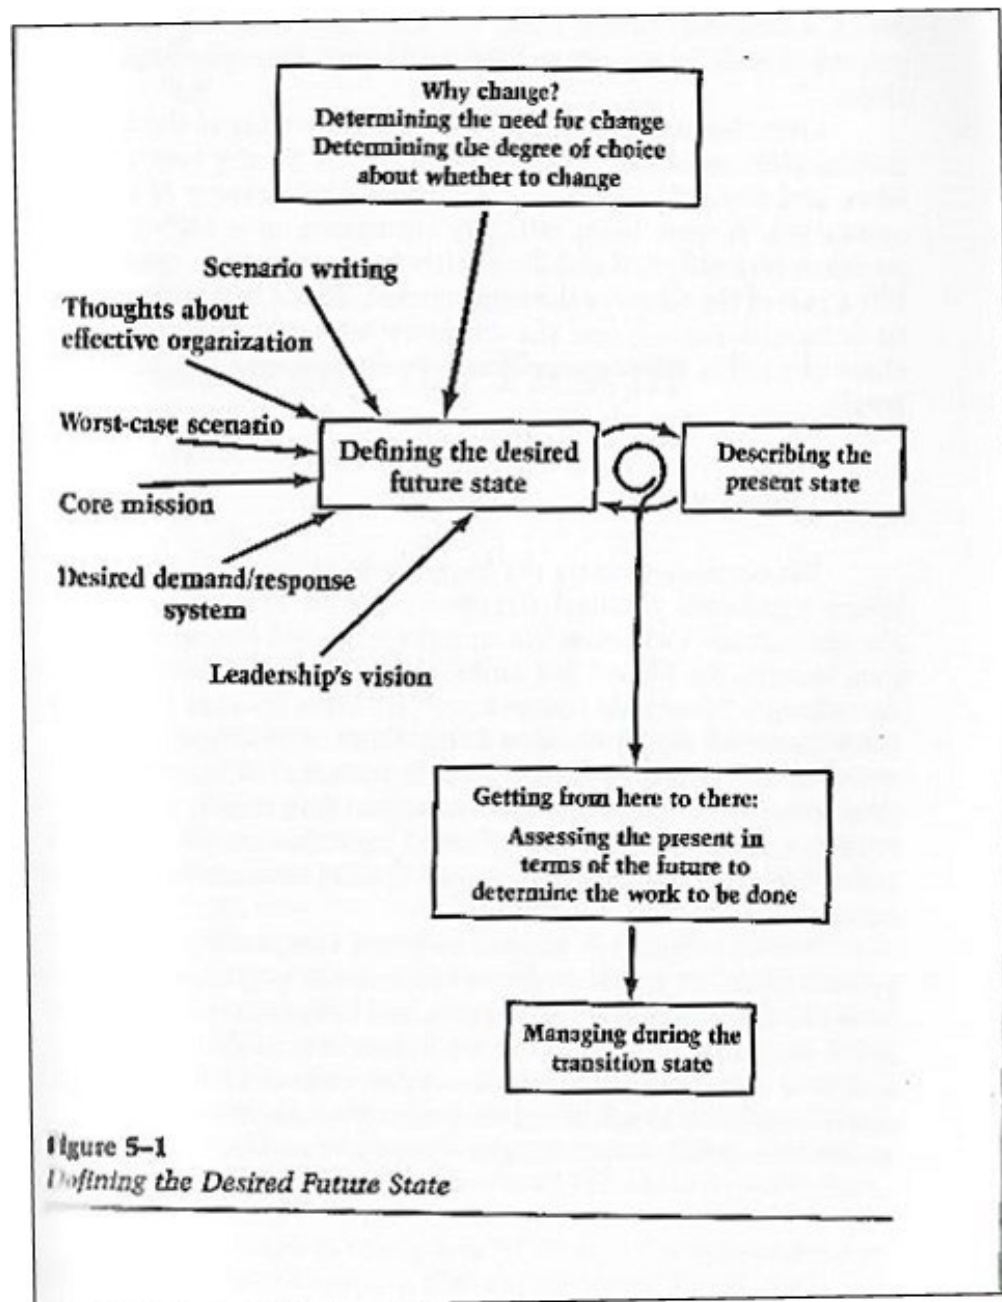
Why change?
Determining the need for change
Determining the degree of choice about whether to change

Scenario writing

Thoughts about effective organization

Worst-case scenario

Core mission

Desired demand/response system

Leadership's vision

Defining the desired future state

Describing the present state

Getting from here to there:
Assessing the present in terms of the future to determine the work to be done

Managing during the transition state

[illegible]igure 5–1
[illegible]efining the Desired Future State